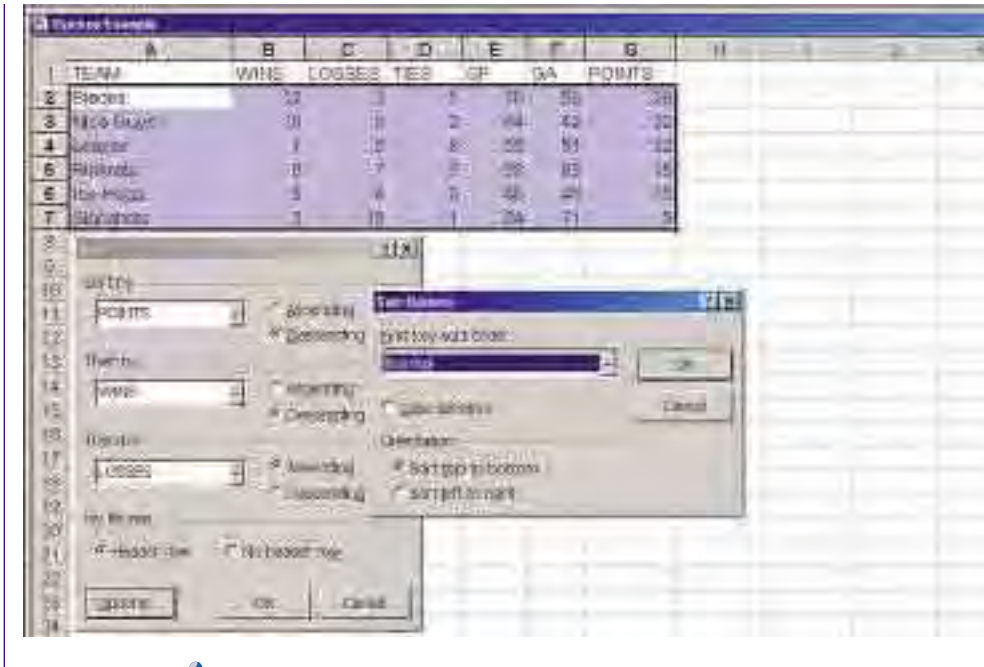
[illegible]

| | A | B | C | D | E | F | G | H |
|---|---|---|---|---|---|---|---|---|
| 1 | TEAM | WINS | LOSSES | TIES | GF | GA | POINTS | |
| 2 | Blades | 12 | 3 | 1 | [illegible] | 35 | 26 | |
| 3 | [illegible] | 10 | 5 | 2 | 64 | 42 | 22 | |
| 4 | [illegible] | 7 | 8 | 8 | 55 | 50 | 22 | |
| 5 | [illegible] | 6 | 7 | 3 | 38 | 63 | 15 | |
| 6 | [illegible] | 5 | 6 | 5 | 45 | 49 | 15 | |
| 7 | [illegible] | 3 | 10 | 1 | 29 | 71 | 5 | |

Sort by
POINTS
Ascending
Descending
Then by
WINS
Ascending
Descending
Then by
LOSSES
Ascending
Descending
My list has
Header row
No header row
Options...
OK
Cancel

Sort Options
First key sort order
Normal
OK
Cancel
Case sensitive
Orientation
Sort top to bottom
Sort left to right